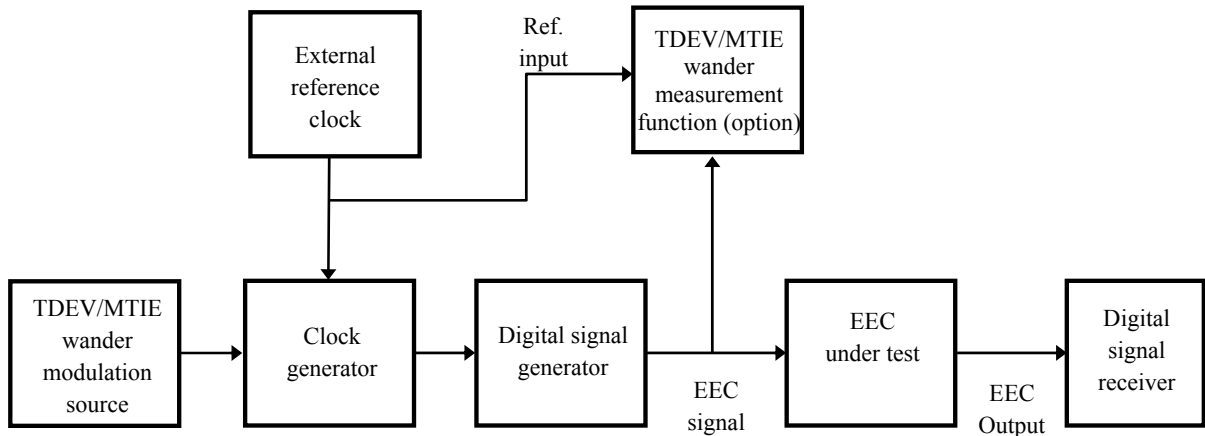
External reference clock

Ref. input

TDEV/MTIE wander measurement function (option)

TDEV/MTIE wander modulation source

Clock generator

Digital signal generator

EEC signal

EEC under test

EEC Output

Digital signal receiver